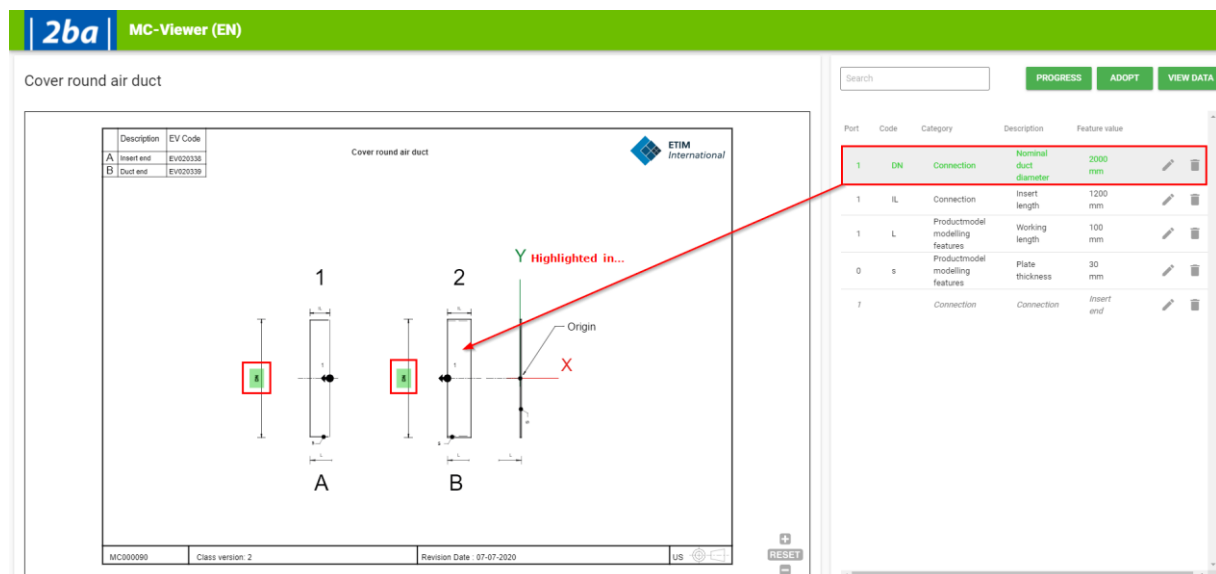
2ba MC-Viewer (EN)

Cover round air duct

| | Description | EV Code |
|---|---|---|
| A | Insert end | EV020338 |
| B | Duct end | EV020339 |

Cover round air duct

ETIM International

Y Highlighted in...

1 2

Origin

X

A B

| MC000090 | Class version: 2 | Revision Date : 07-07-2020 | US |
|---|---|---|---|

RESET

Search

PROGRESS ADOPT VIEW DATA

| Port | Code | Category | Description | Feature value |
|---|---|---|---|---|
| 1 | DN | Connection | Nominal duct diameter | 2000 mm |
| 1 | IL | Connection | Insert length | 1200 mm |
| 1 | L | Productmodel modelling features | Working length | 100 mm |
| 0 | s | Productmodel modelling features | Plate thickness | 30 mm |
| 1 | | Connection | Connection | Insert end |